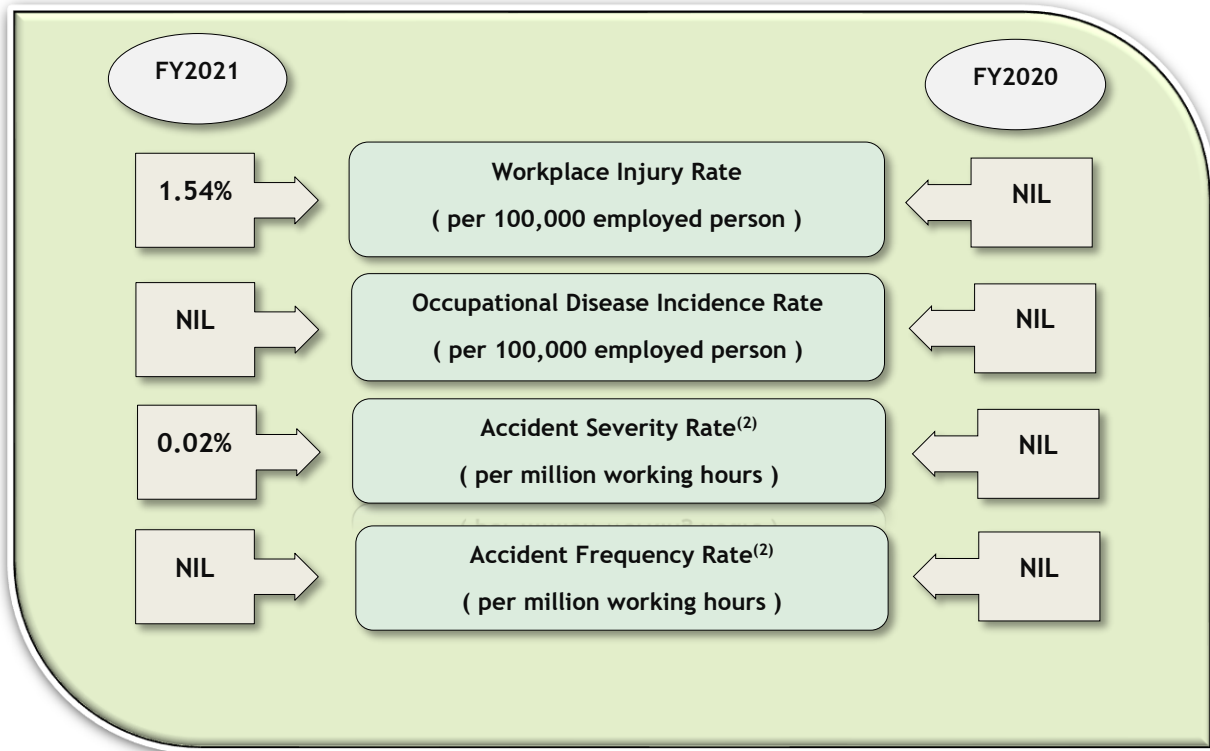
FY2021

FY2020

1.54%

Workplace Injury Rate

( per 100,000 employed person )

NIL

NIL

Occupational Disease Incidence Rate

( per 100,000 employed person )

NIL

0.02%

Accident Severity Rate$^{(2)}$

( per million working hours )

NIL

NIL

Accident Frequency Rate$^{(2)}$

( per million working hours )

NIL